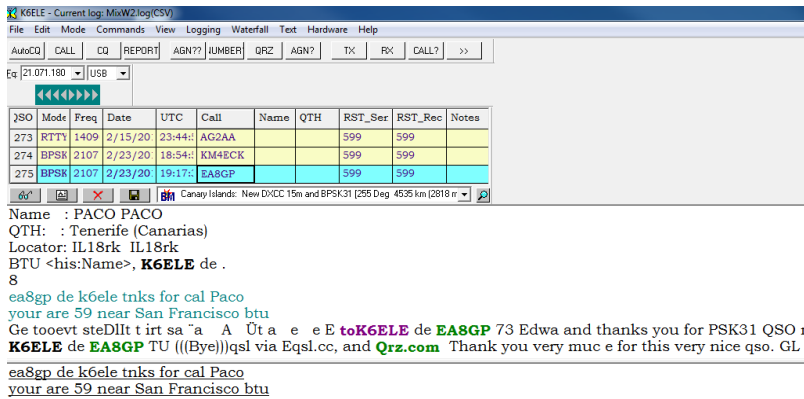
K6ELE - Current log: MixW2.log(CSV)

File Edit Mode Commands View Logging Waterfall Tools Hardware Help

AutoCQ CALL CQ REPORT AGN?? IUMBER QRZ AGN? TX RX CALL? >>

Fq 21.071.180 USB

| QSO | Mode | Freq | Date | UTC | Call | Name | QTH | RST_Ser | RST_Rec | Notes |
|---|---|---|---|---|---|---|---|---|---|---|
| 273 | RTTY | 1409 | 2/15/20 | 23:44: | AG2AA | | | 599 | 599 | |
| 274 | BPSK | 2107 | 2/23/20 | 18:54: | KM4ECK | | | 599 | 599 | |
| 275 | BPSK | 2107 | 2/23/20 | 19:17: | EA8GP | | | 599 | 599 | |

Canary Islands: New DXCC 15m and BPSK31 [255 Deg. 4535 km (2818 m

Name : PACO PACO
QTH: : Tenerife (Canarias)
Locator: IL18rk IL18rk
BTU <his:Name>, K6ELE de .
8
ea8gp de k6ele tnks for cal Paco
your are 59 near San Francisco btu
Ge tooevt steDIIt t irt sa ¨a A Üt a e e E toK6ELE de EA8GP 73 Edwa and thanks you for PSK31 QSO
K6ELE de EA8GP TU (((Bye)))qsl via Eqsl.cc, and Qrz.com Thank you very muc e for this very nice qso. GL

ea8gp de k6ele tnks for cal Paco
your are 59 near San Francisco btu